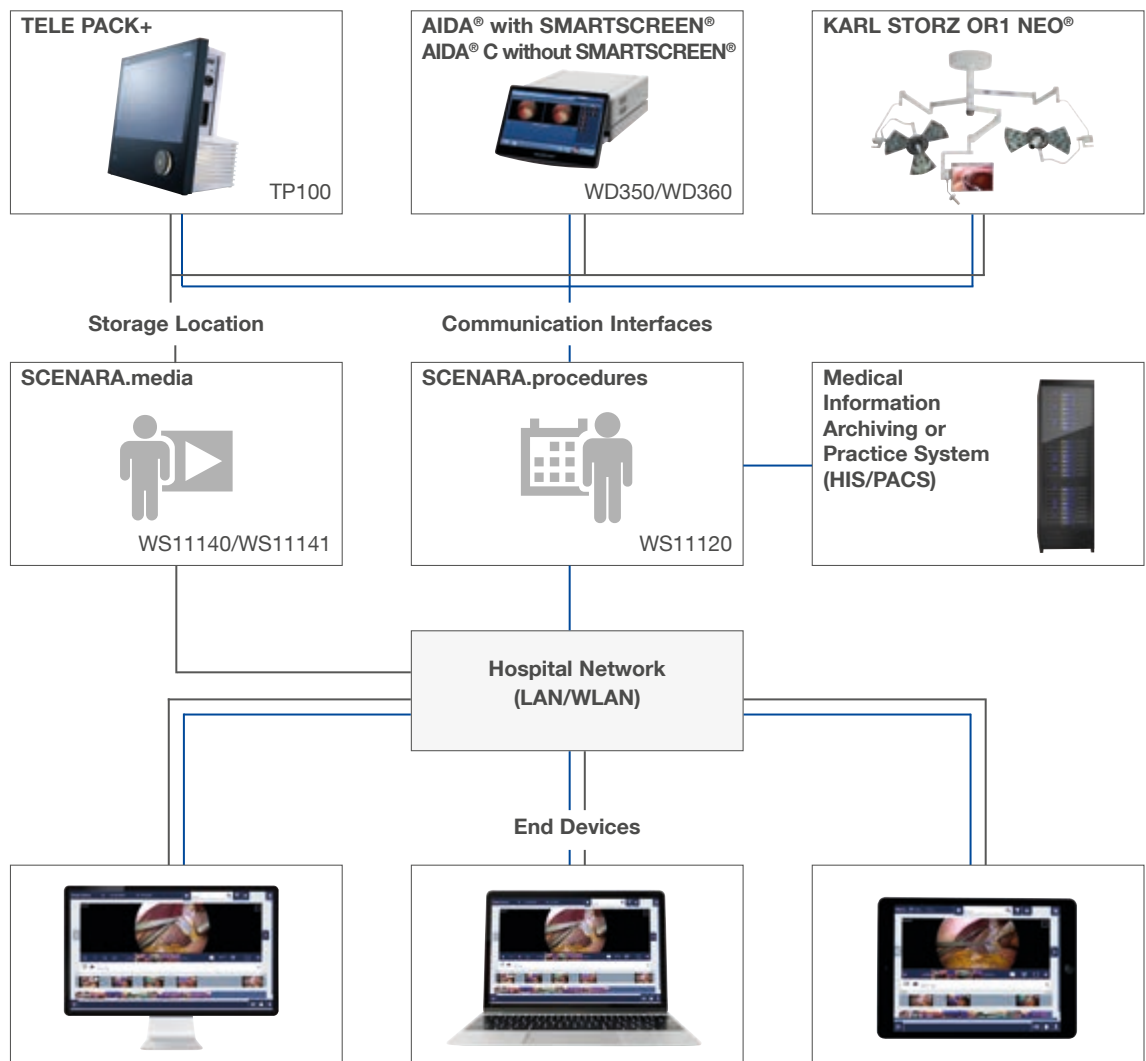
TELE PACK+

TP100

AIDA® with SMARTSCREEN®
AIDA® C without SMARTSCREEN®

WD350/WD360

KARL STORZ OR1 NEO®

Storage Location

Communication Interfaces

SCENARA.media

WS11140/WS11141

SCENARA.procedures

WS11120

Medical Information Archiving or Practice System (HIS/PACS)

Hospital Network (LAN/WLAN)

End Devices